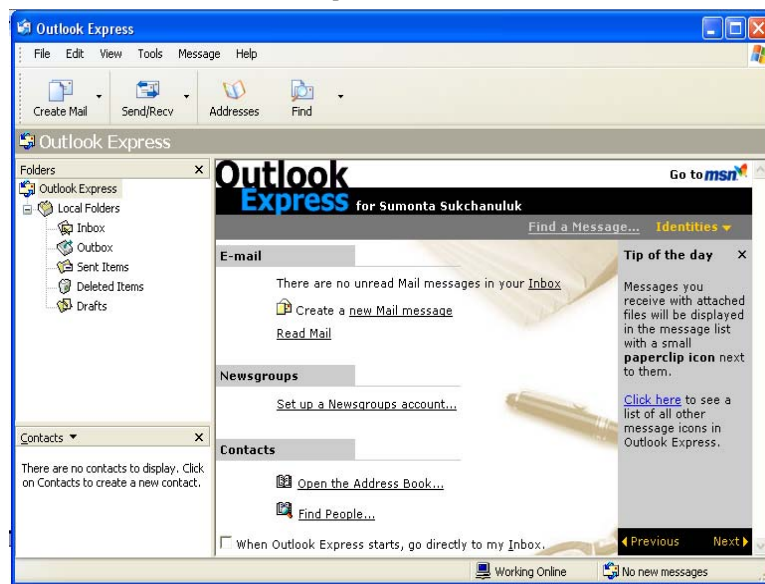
Outlook Express

File Edit View Tools Message Help

Create Mail Send/Recv Addresses Find

Outlook Express

Folders ×

Outlook Express
Local Folders
Inbox
Outbox
Sent Items
Deleted Items
Drafts

Contacts ▼ ×

There are no contacts to display. Click on Contacts to create a new contact.

Outlook Express for Sumonta Sukchanuluk

Go to msn

Find a Message... Identities ▾

E-mail

There are no unread Mail messages in your Inbox

Create a new Mail message

Read Mail

Newsgroups

Set up a Newsgroups account...

Contacts

Open the Address Book...

Find People...

When Outlook Express starts, go directly to my Inbox.

Tip of the day ×

Messages you receive with attached files will be displayed in the message list with a small paperclip icon next to them.

Click here to see a list of all other message icons in Outlook Express.

◀ Previous Next ▶

Working Online

No new messages